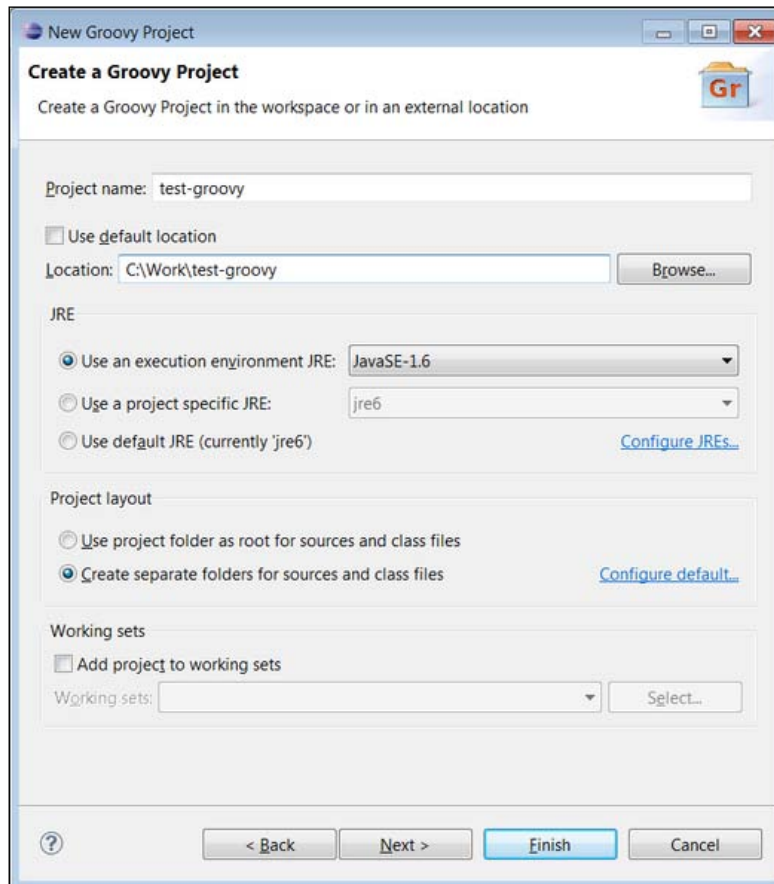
New Groovy Project

Create a Groovy Project

Create a Groovy Project in the workspace or in an external location

Gr

Project name: test-groovy

Use default location

Location: C:\Work\test-groovy

Browse...

JRE

Use an execution environment JRE: JavaSE-1.6

Use a project specific JRE: jre6

Use default JRE (currently 'jre6')

Configure JREs...

Project layout

Use project folder as root for sources and class files

Create separate folders for sources and class files

Configure default...

Working sets

Add project to working sets

Working sets:

Select...

?

< Back

Next >

Finish

Cancel